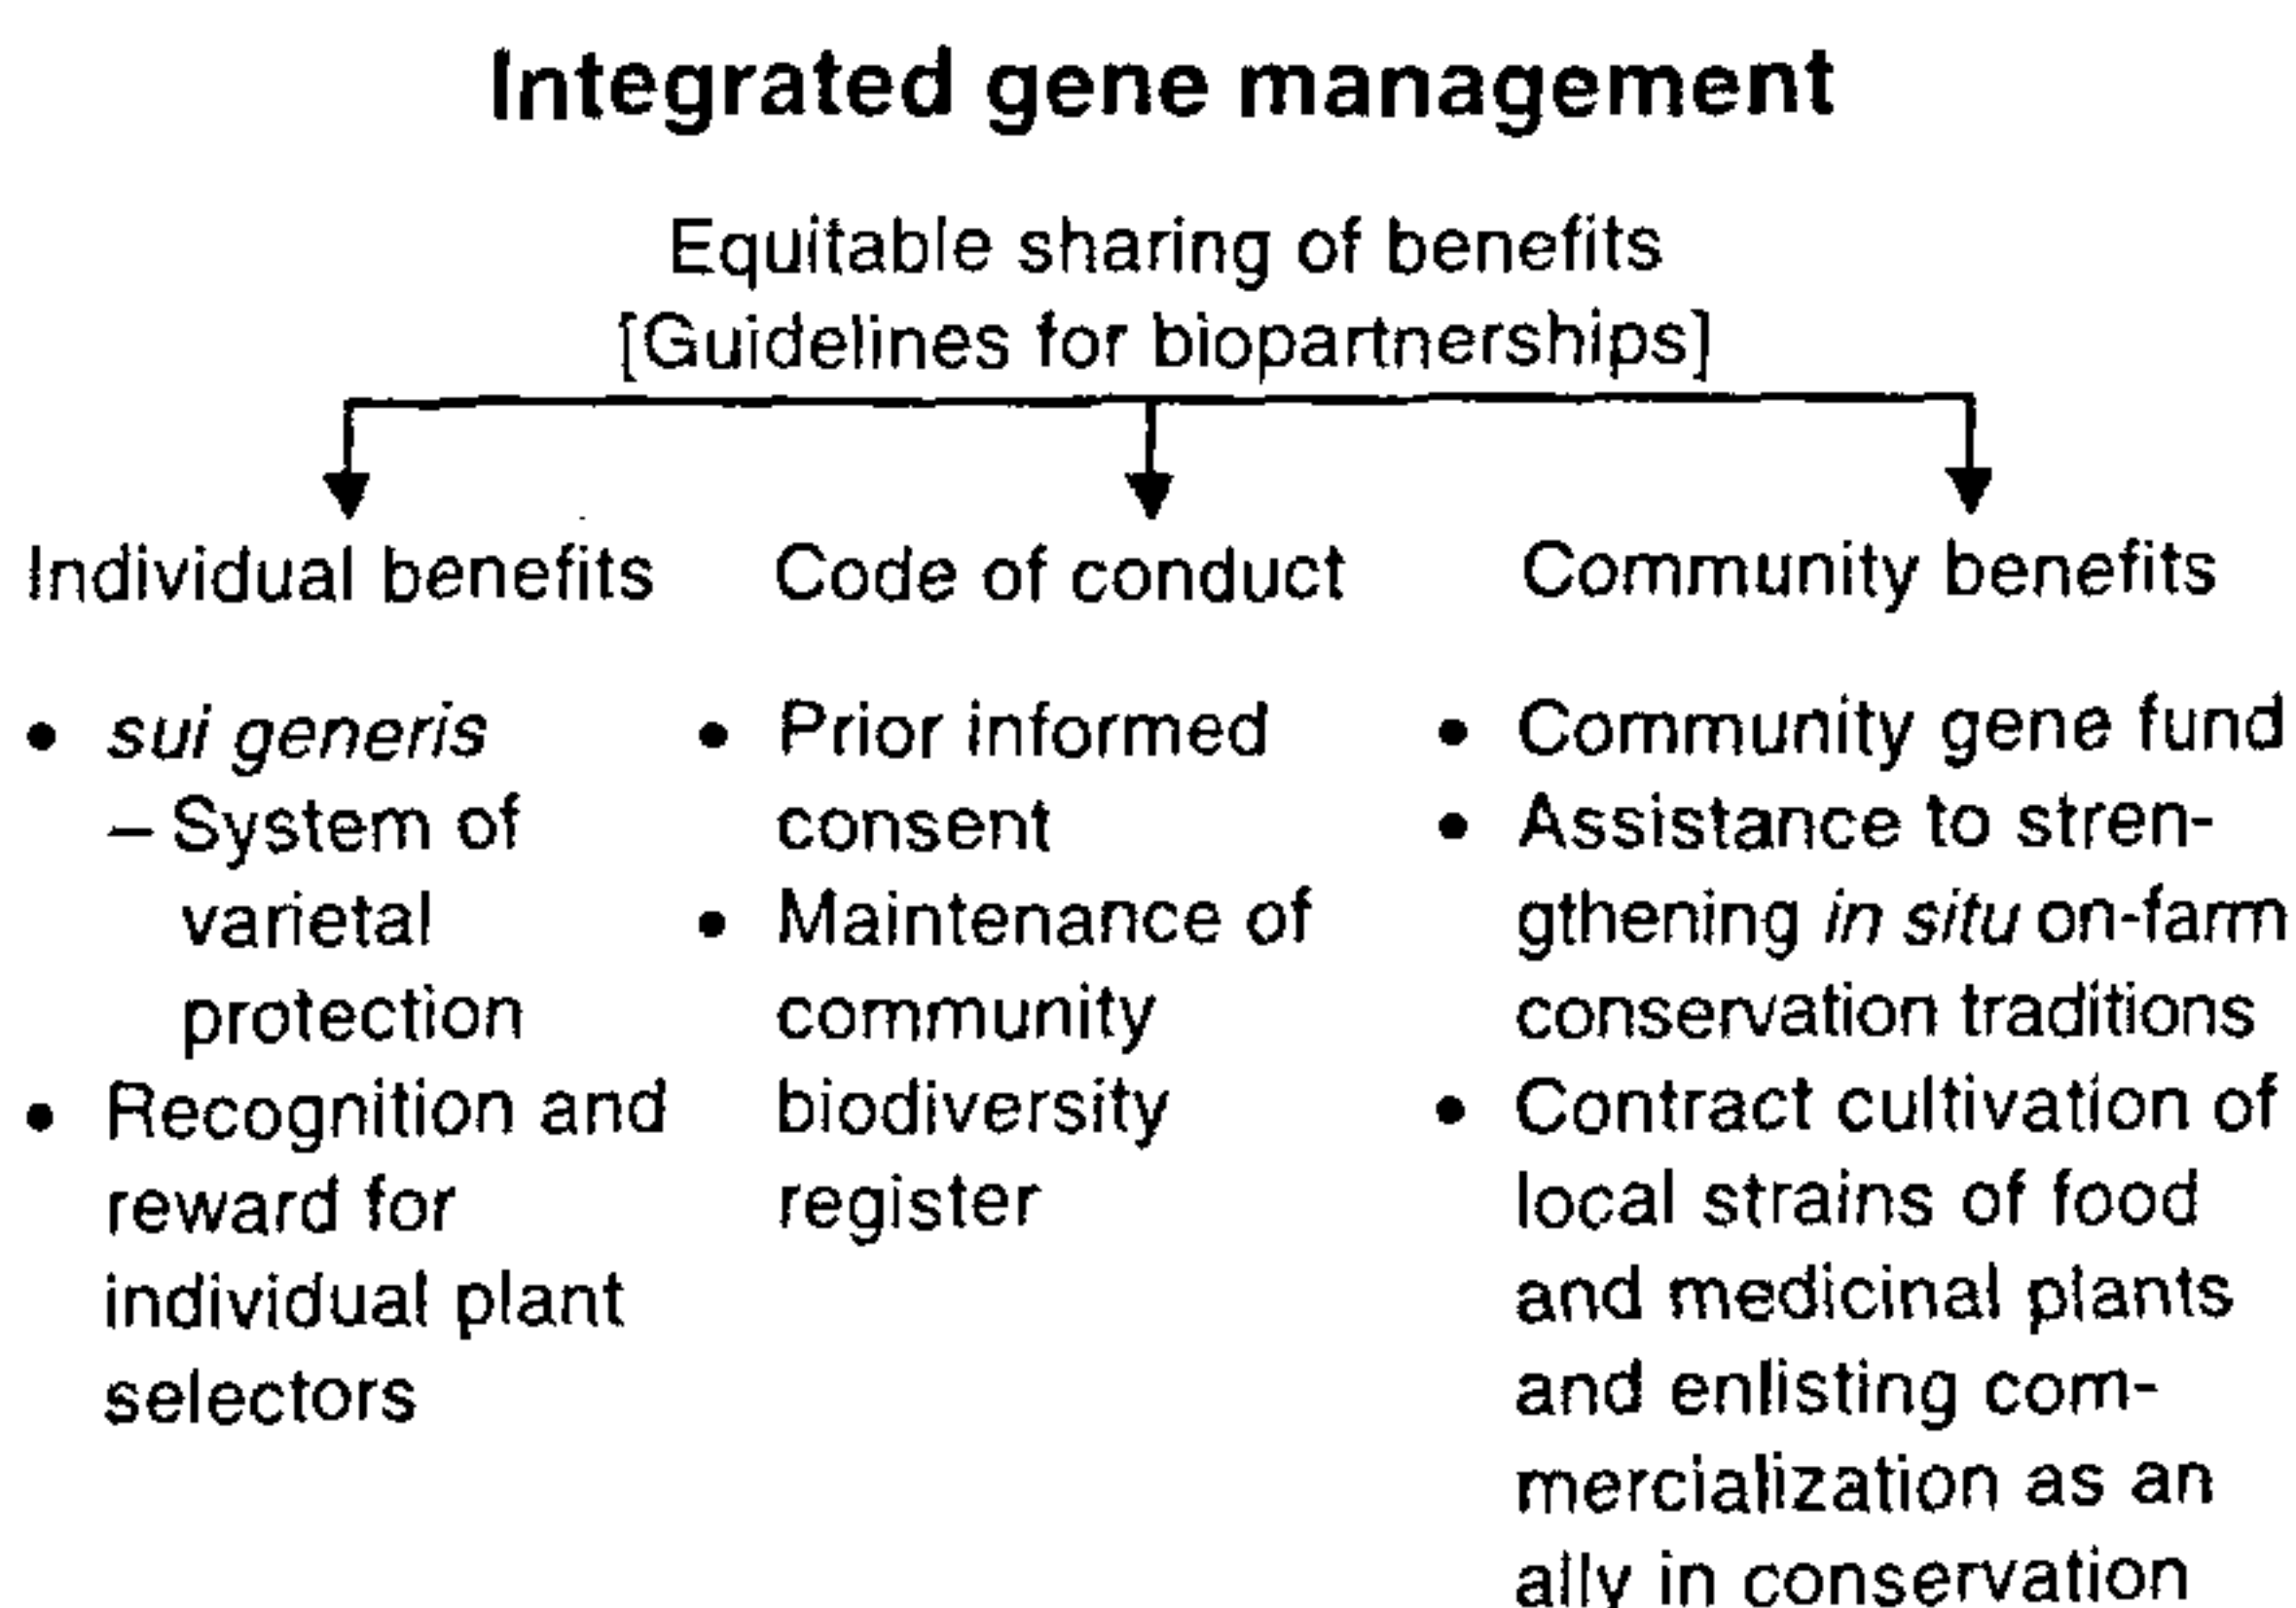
Integrated gene management

Equitable sharing of benefits
[Guidelines for biopartnerships]

Individual benefits

• sui generis
– System of varietal protection
• Recognition and reward for individual plant selectors

Code of conduct

• Prior informed consent
• Maintenance of community biodiversity register

Community benefits

• Community gene fund
• Assistance to strengthening in situ on-farm conservation traditions
• Contract cultivation of local strains of food and medicinal plants and enlisting commercialization as an ally in conservation